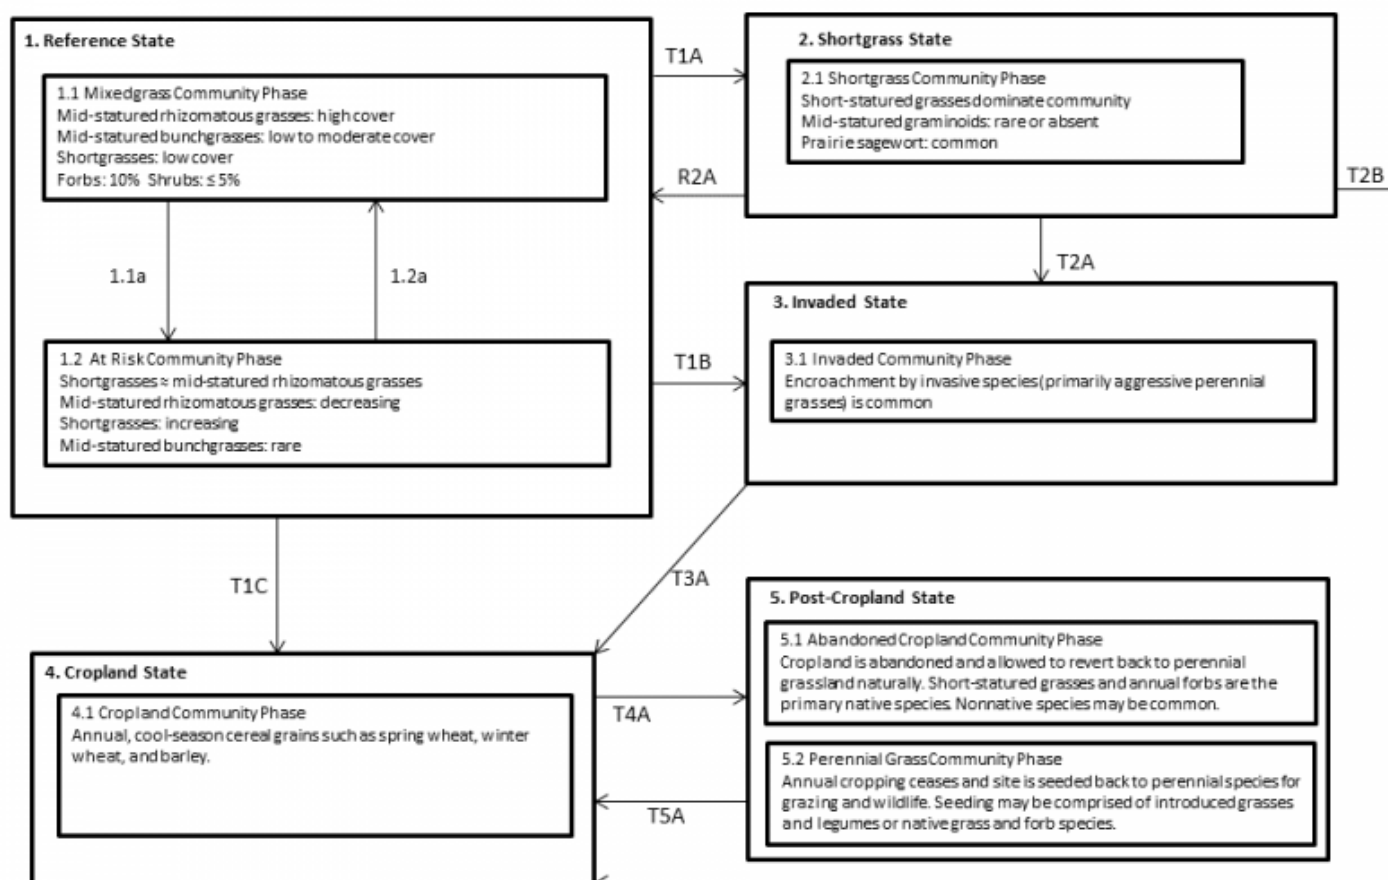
1. Reference State

1.1 Mixedgrass Community Phase
Mid-statured rhizomatous grasses: high cover
Mid-statured bunchgrasses: low to moderate cover
Shortgrasses: low cover
Forbs: 10% Shrubs: ≤ 5%

1.1a

1.2a

1.2 At Risk Community Phase
Shortgrasses ≈ mid-statured rhizomatous grasses
Mid-statured rhizomatous grasses: decreasing
Shortgrasses: increasing
Mid-statured bunchgrasses: rare

T1A

R2A

2. Shortgrass State

2.1 Shortgrass Community Phase
Short-statured grasses dominate community
Mid-statured graminoids: rare or absent
Prairie sagewort: common

T2B

T2A

T1B

3. Invaded State

3.1 Invaded Community Phase
Encroachment by invasive species (primarily aggressive perennial grasses) is common

T1C

T3A

4. Cropland State

4.1 Cropland Community Phase
Annual, cool-season cereal grains such as spring wheat, winter wheat, and barley.

T4A

T5A

5. Post-Cropland State

5.1 Abandoned Cropland Community Phase
Cropland is abandoned and allowed to revert back to perennial grassland naturally. Short-statured grasses and annual forbs are the primary native species. Nonnative species may be common.

5.2 Perennial Grass Community Phase
Annual cropping ceases and site is seeded back to perennial species for grazing and wildlife. Seeding may be comprised of introduced grasses and legumes or native grass and forb species.